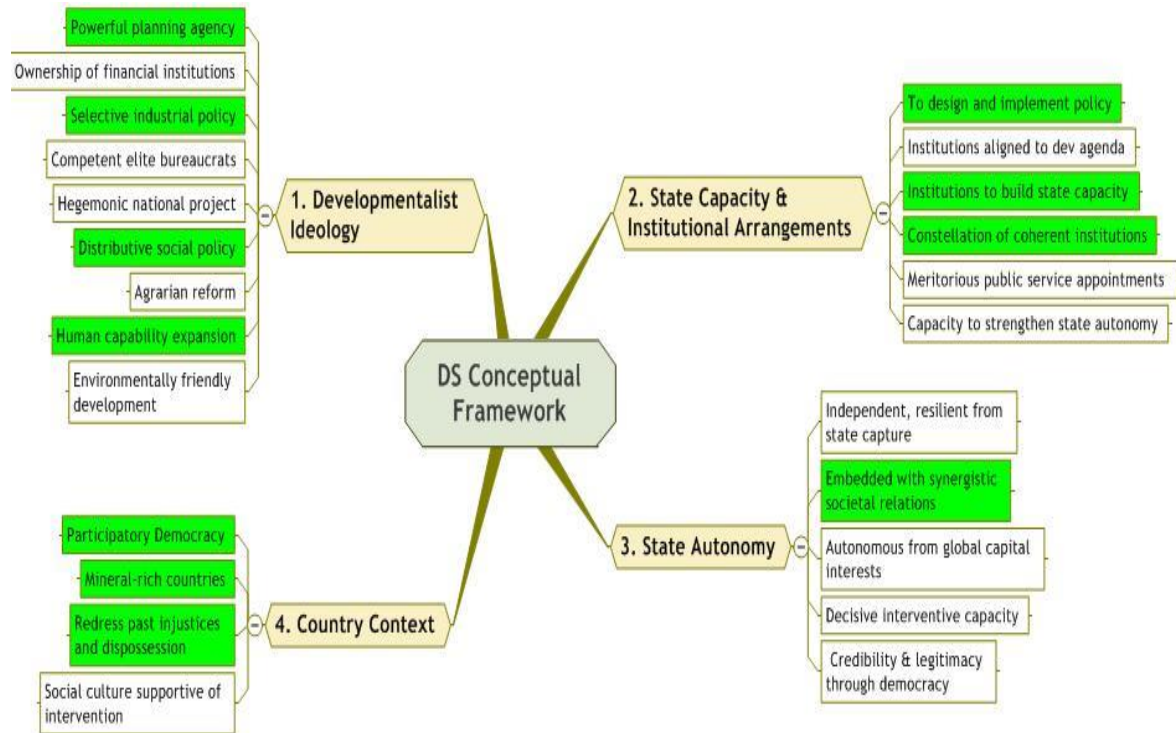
DS Conceptual Framework

1. Developmentalist Ideology

Powerful planning agency

Ownership of financial institutions

Selective industrial policy

Competent elite bureaucrats

Hegemonic national project

Distributive social policy

Agrarian reform

Human capability expansion

Environmentally friendly development

2. State Capacity & Institutional Arrangements

To design and implement policy

Institutions aligned to dev agenda

Institutions to build state capacity

Constellation of coherent institutions

Meritorious public service appointments

Capacity to strengthen state autonomy

3. State Autonomy

Independent, resilient from state capture

Embedded with synergistic societal relations

Autonomous from global capital interests

Decisive interventive capacity

Credibility & legitimacy through democracy

4. Country Context

Participatory Democracy

Mineral-rich countries

Redress past injustices and dispossession

Social culture supportive of intervention